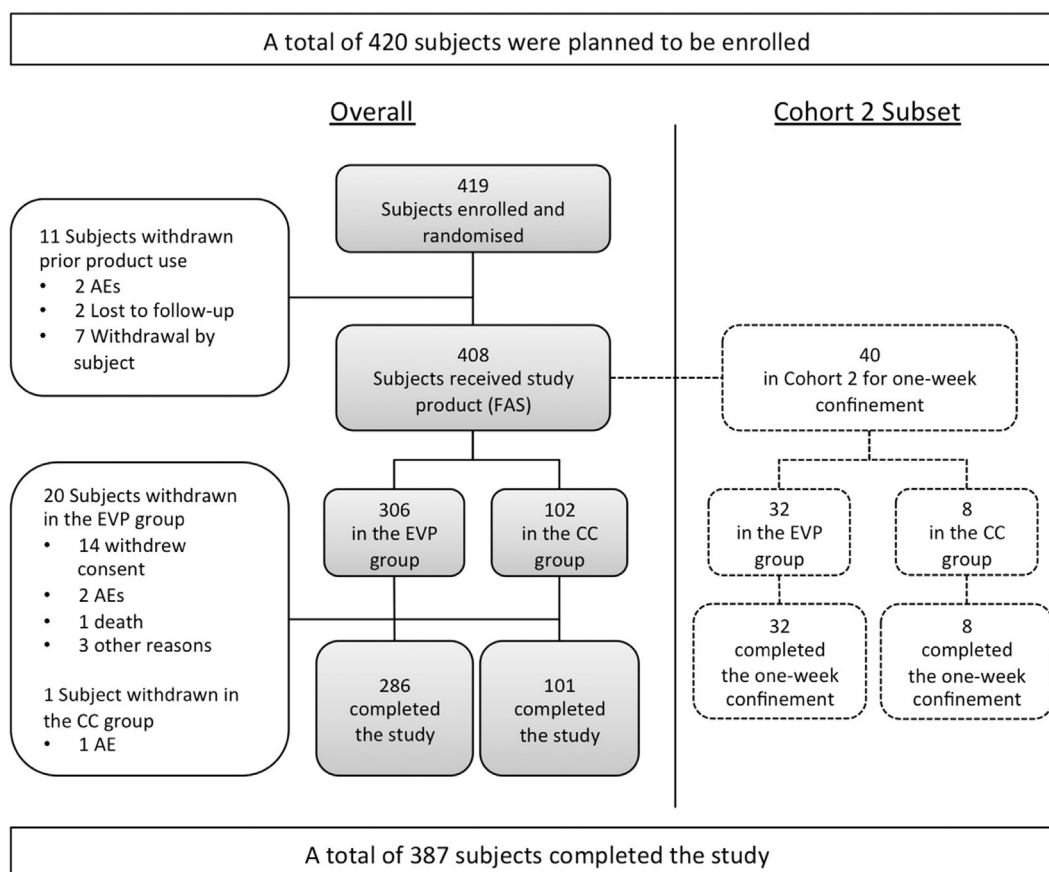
A total of 420 subjects were planned to be enrolled

Overall

Cohort 2 Subset

419
Subjects enrolled and randomised

11 Subjects withdrawn prior product use
• 2 AEs
• 2 Lost to follow-up
• 7 Withdrawal by subject

408
Subjects received study product (FAS)

40
in Cohort 2 for one-week confinement

20 Subjects withdrawn in the EVP group
• 14 withdrew consent
• 2 AEs
• 1 death
• 3 other reasons

1 Subject withdrawn in the CC group
• 1 AE

306
in the EVP group

102
in the CC group

32
in the EVP group

8
in the CC group

286
completed the study

101
completed the study

32
completed the one-week confinement

8
completed the one-week confinement

A total of 387 subjects completed the study